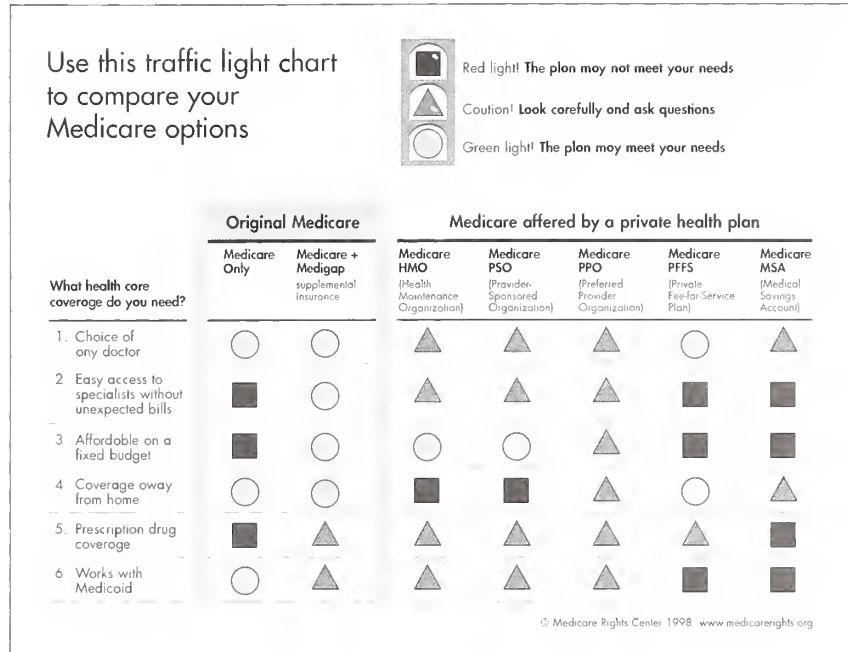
Use this traffic light chart to compare your Medicare options

Red light! The plon moy not meet your needs

Coution! Look corefully ond ask questions

Green light! The plon moy meet your needs

| What health core coverage do you need? | Original Medicare: Medicare Only | Original Medicare: Medicare + Medigap supplemental insurance | Medicare offered by a private health plan: Medicare HMO (Health Maintenance Organization) | Medicare PSO (Provider-Sponsored Organization) | Medicare PPO (Preferred Provider Organization) | Medicare PFFS (Private Fee-for-Service Plan) | Medicare MSA (Medical Sovings Account) |
|---|---|---|---|---|---|---|---|
| 1. Choice of ony doctor | | | | | | | |
| 2 Easy access to specialists without unexpected bills | | | | | | | |
| 3 Affordoble on a fixed budget | | | | | | | |
| 4 Coverage owoy from home | | | | | | | |
| 5. Prescription drug coveroge | | | | | | | |
| 6 Works with Medicoid | | | | | | | |

© Medicare Rights Center 1998 www.medicarerights.org